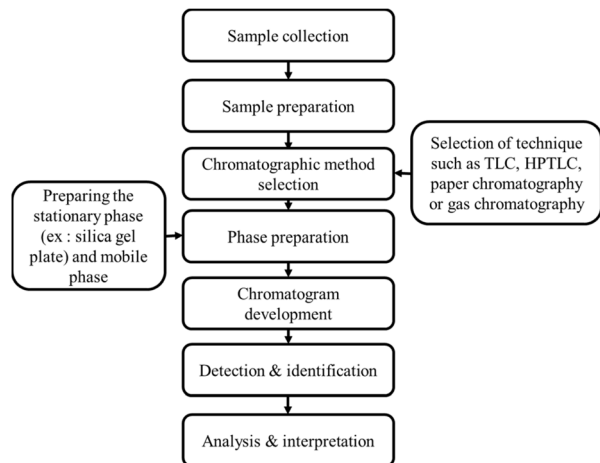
Sample collection

Sample preparation

Chromatographic method selection

Selection of technique such as TLC, HPTLC, paper chromatography or gas chromatography

Preparing the stationary phase (ex : silica gel plate) and mobile phase

Phase preparation

Chromatogram development

Detection & identification

Analysis & interpretation